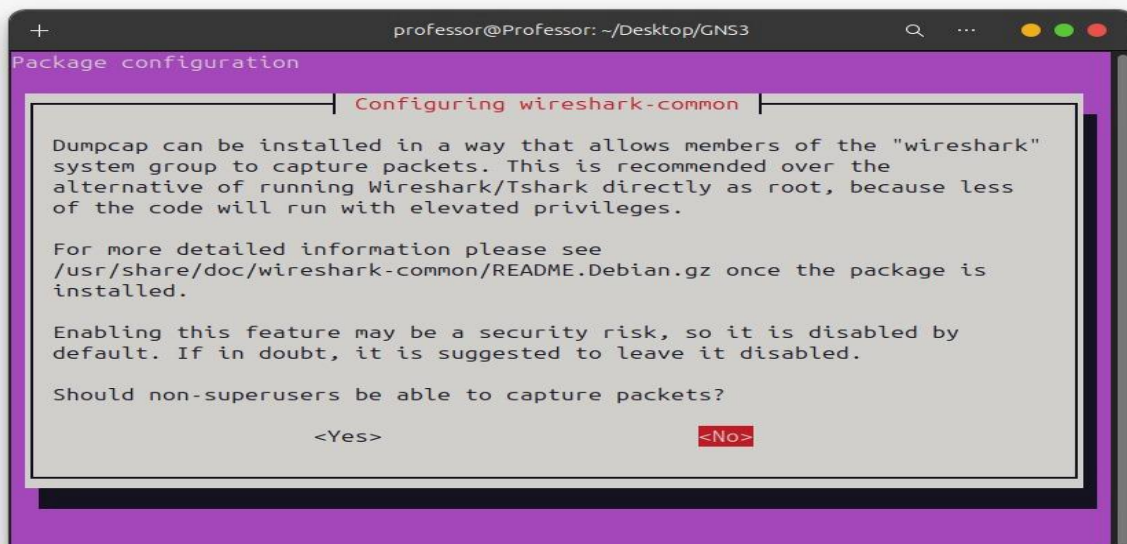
+

professor@Professor: ~/Desktop/GNS3

Package configuration

Configuring wireshark-common

Dumpcap can be installed in a way that allows members of the "wireshark" system group to capture packets. This is recommended over the alternative of running Wireshark/Tshark directly as root, because less of the code will run with elevated privileges.

For more detailed information please see /usr/share/doc/wireshark-common/README.Debian.gz once the package is installed.

Enabling this feature may be a security risk, so it is disabled by default. If in doubt, it is suggested to leave it disabled.

Should non-superusers be able to capture packets?

<Yes>

<No>